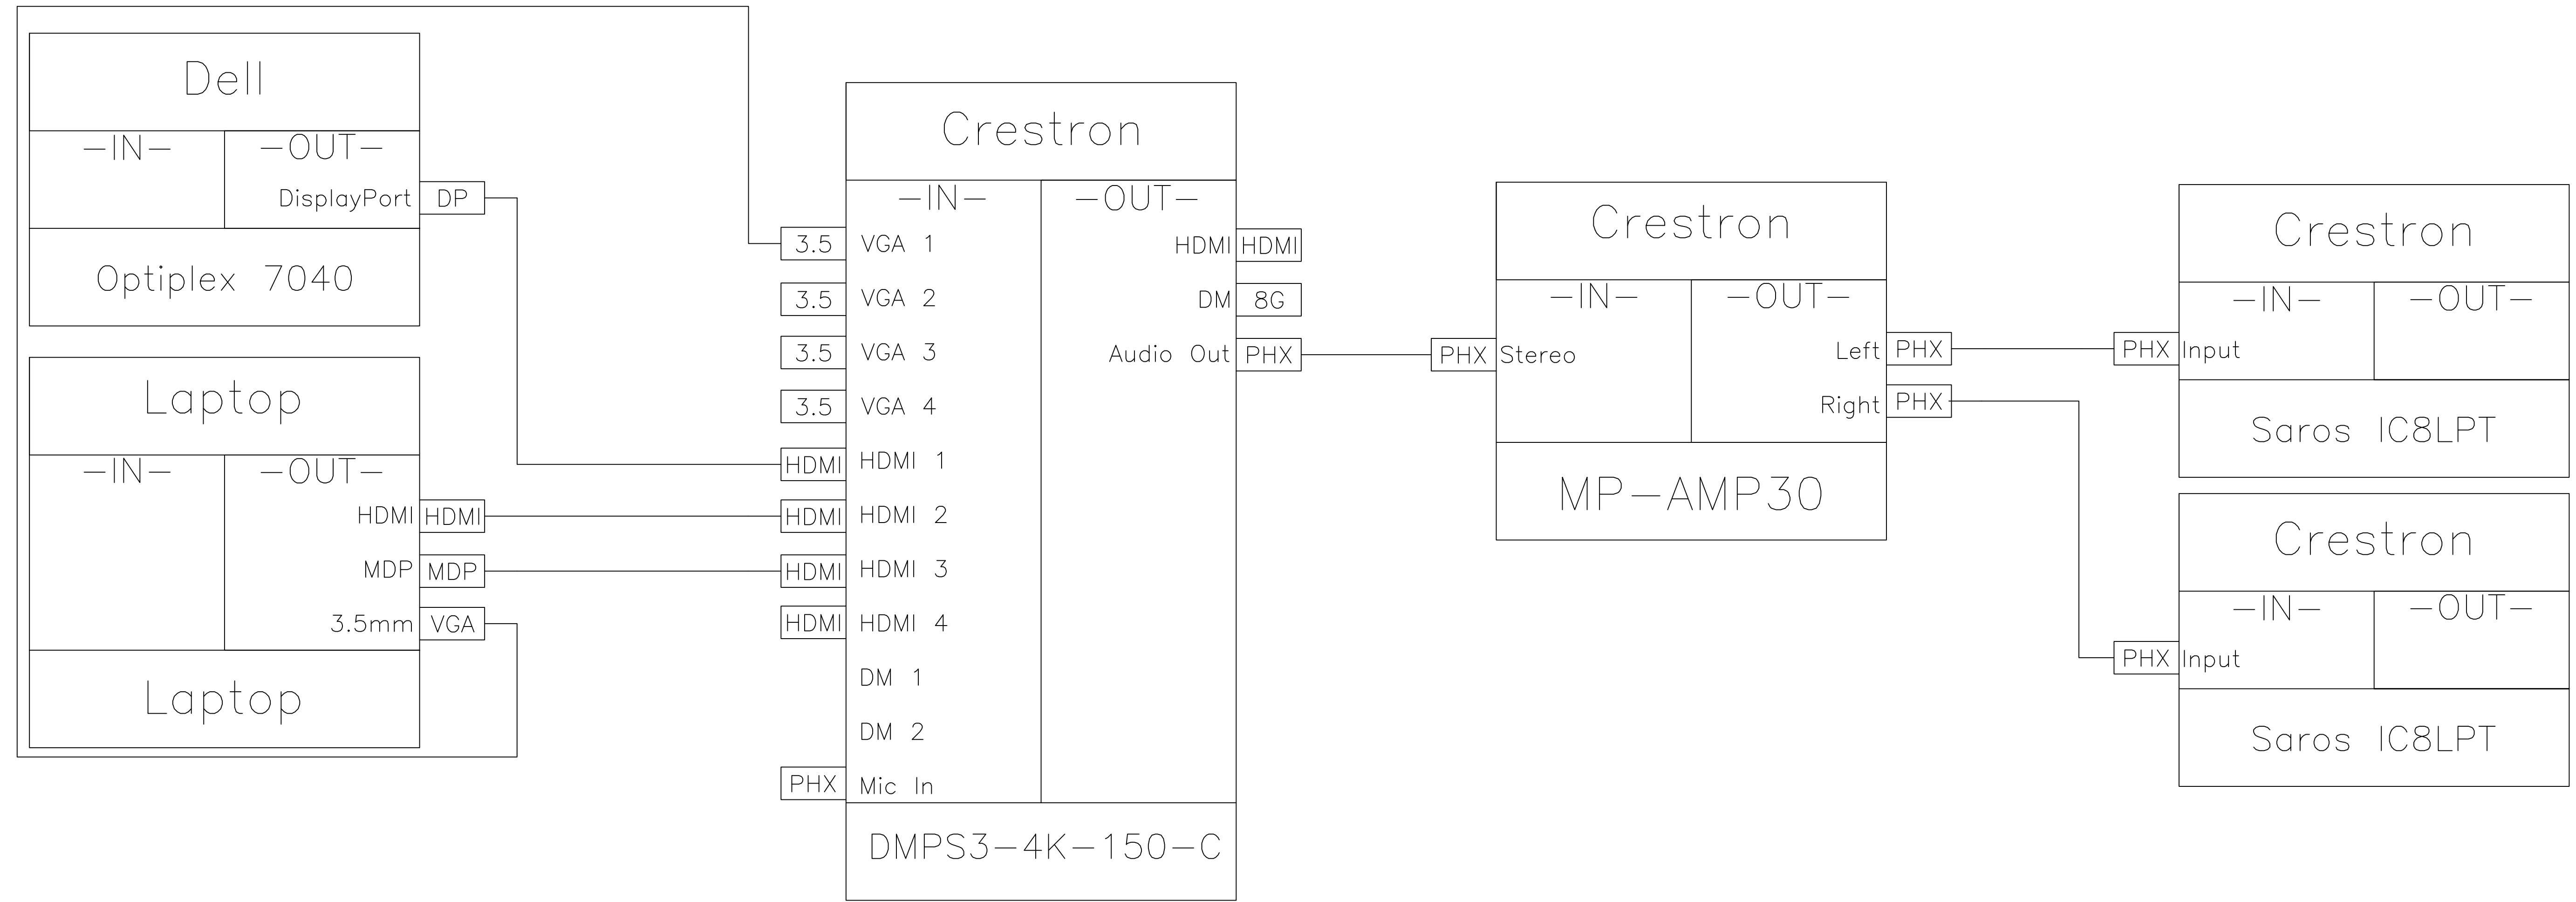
Dell
—IN—
—OUT—
DisplayPort DP
Optiplex 7040

Laptop
—IN—
—OUT—
HDMI HDMI
MDP MDP
3.5mm VGA
Laptop

Crestron
—IN—
—OUT—
3.5 VGA 1
3.5 VGA 2
3.5 VGA 3
3.5 VGA 4
HDMI HDMI 1
HDMI HDMI 2
HDMI HDMI 3
HDMI HDMI 4
DM 1
DM 2
PHX Mic In
HDMI HDMI
DM 8G
Audio Out PHX
DMPS3—4K—150—C

Crestron
—IN—
—OUT—
PHX Stereo
Left PHX
Right PHX
MP—AMP30

Crestron
—IN—
—OUT—
PHX Input
Saros IC8LPT

Crestron
—IN—
—OUT—
PHX Input
Saros IC8LPT